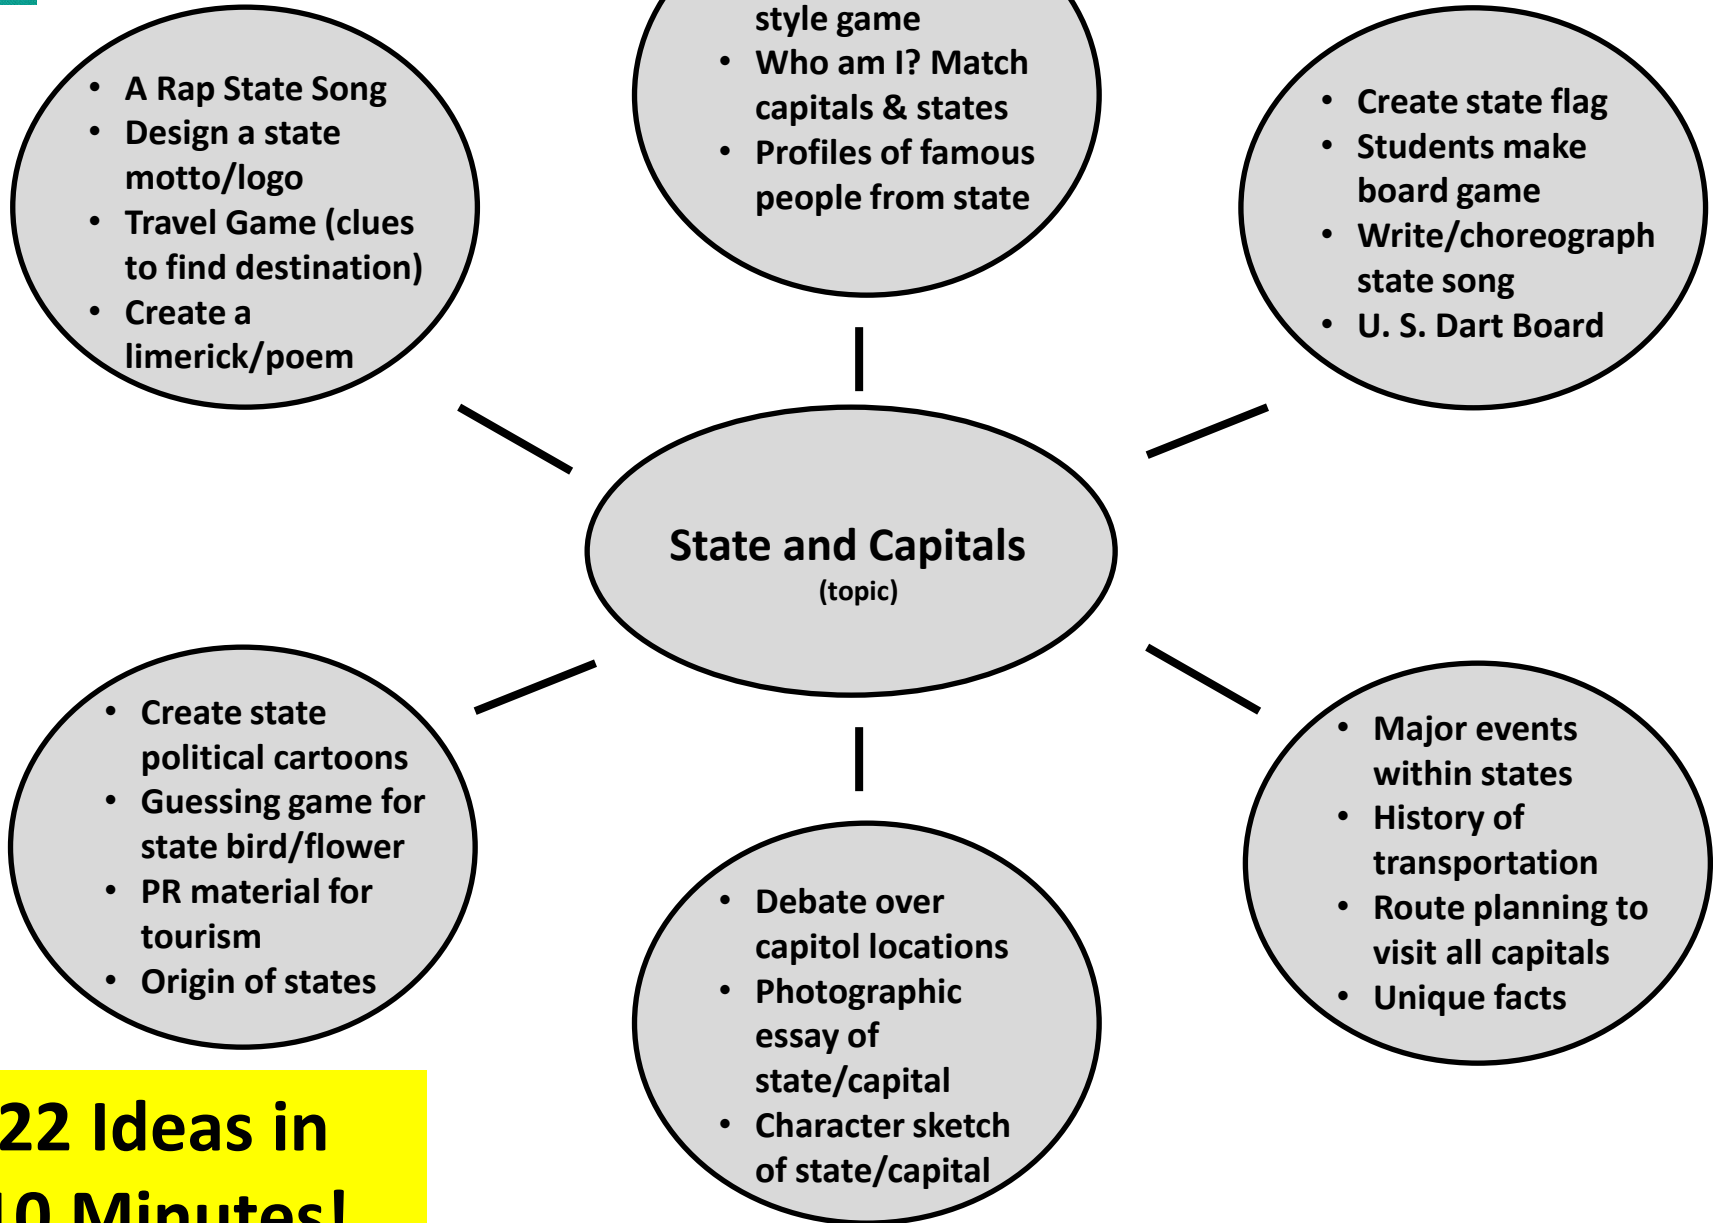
• A Rap State Song
• Design a state motto/logo
• Travel Game (clues to find destination)
• Create a limerick/poem

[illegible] style game
• Who am I? Match capitals & states
• Profiles of famous people from state

• Create state flag
• Students make board game
• Write/choreograph state song
• U. S. Dart Board

State and Capitals
(topic)

• Create state political cartoons
• Guessing game for state bird/flower
• PR material for tourism
• Origin of states

• Debate over capitol locations
• Photographic essay of state/capital
• Character sketch of state/capital

• Major events within states
• History of transportation
• Route planning to visit all capitals
• Unique facts

22 Ideas in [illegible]0 Minutes!